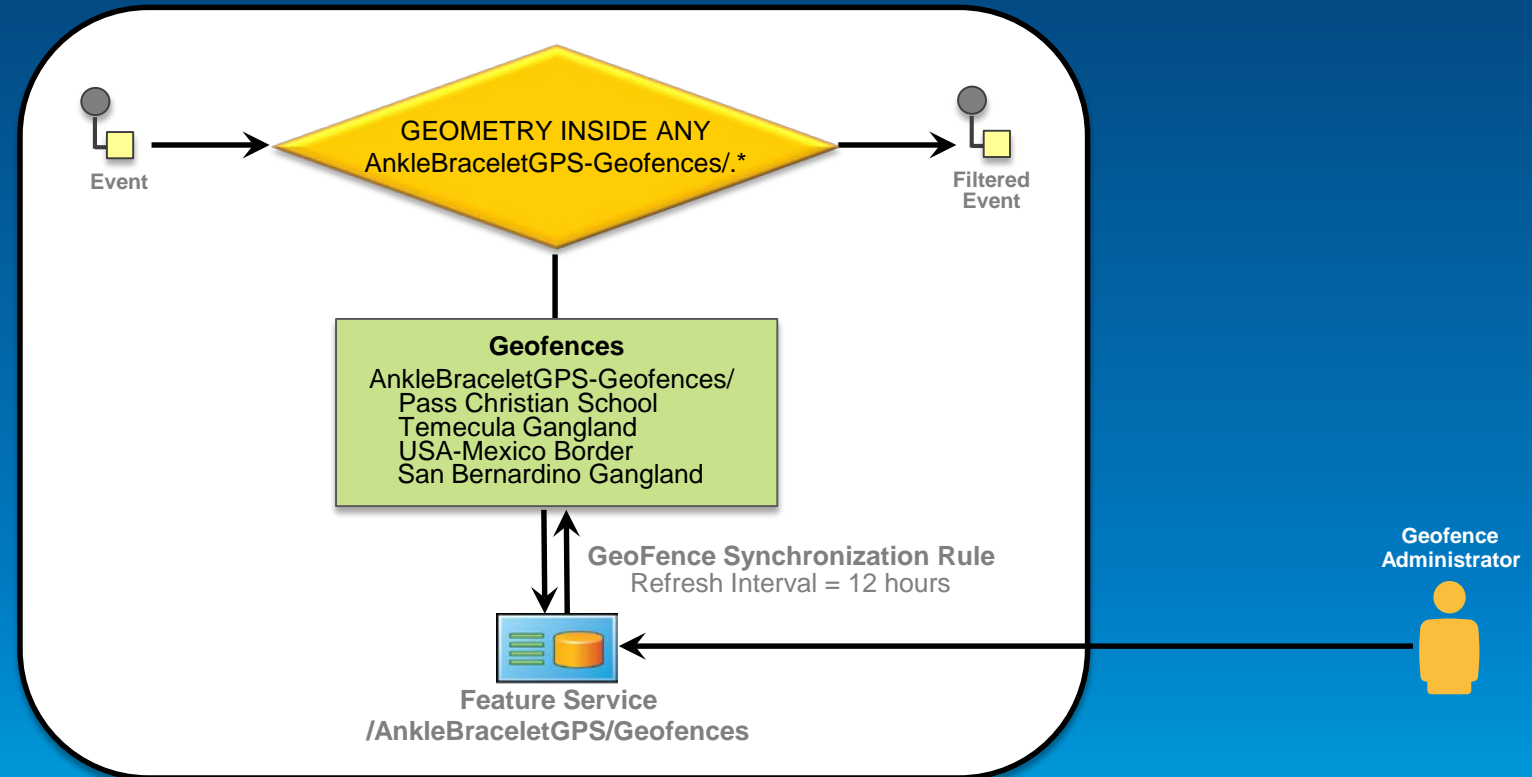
Event

GEOMETRY INSIDE ANY
AnkleBraceletGPS-Geofences/.*

Filtered Event

Geofences
AnkleBraceletGPS-Geofences/
Pass Christian School
Temecula Gangland
USA-Mexico Border
San Bernardino Gangland

GeoFence Synchronization Rule
Refresh Interval = 12 hours

Geofence Administrator

Feature Service
/AnkleBraceletGPS/Geofences